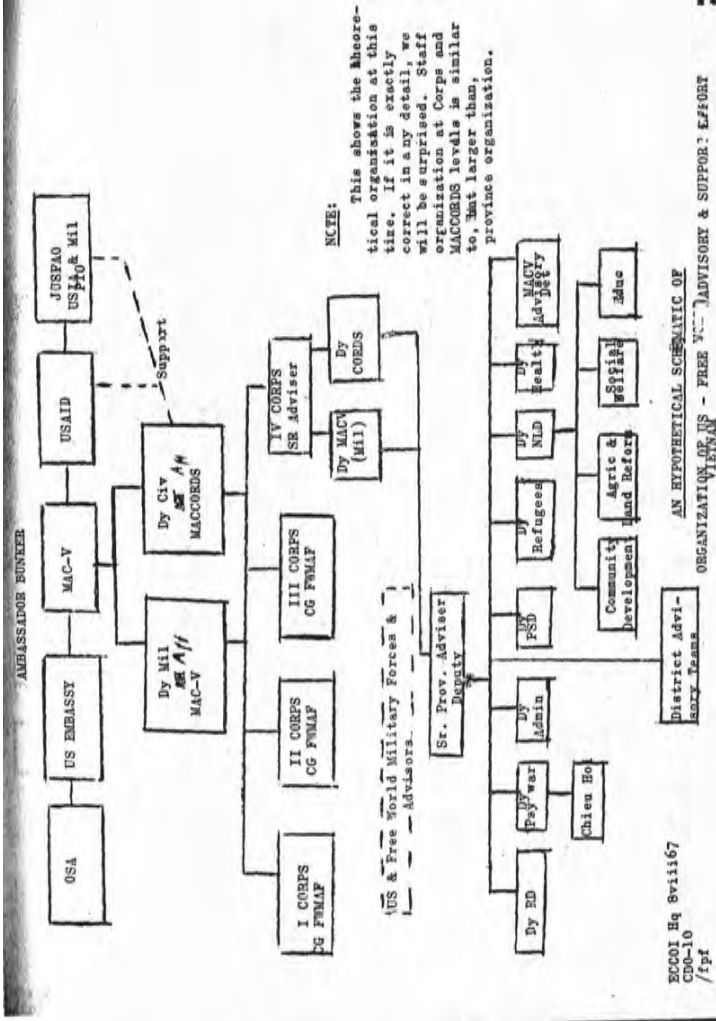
AMBASSADOR BUNKER

OSA

US EMBASSY

MAC-V

USAID

JUSPAO USIA & Mil

Support

Dy Mil A/f MAC-V

Dy Civ A/f MACCORDS

I CORPS CG FWMAF

II CORPS CG FWMAF

III CORPS CG FWMAF

IV CORPS SR Adviser

Dy MACV (Mil)

Dy CORDS

US & Free World Military Forces & Advisors

Sr. Prov. Adviser Deputy

NOTE:

This shows the theoretical organization at this time. If it is exactly correct in any detail, we will be surprised. Staff organization at Corps and MACCORDS levels is similar to, but larger than, province organization.

Dy RD

Dy Psy war

Chieu Ho

Dy Admin

Dy PSD

Dy Refugees

Dy NLD

Dy Health

MACV Advisory Det

Community Development

Agric & Land Reform

Social Welfare

Educ

District Advisory Teams

ECCOI Hq 8viii67 CDO-10 /fpf

AN HYPOTHETICAL SCHEMATIC OF ORGANIZATION OF US - FREE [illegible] ADVISORY & SUPPORT EFFORT VIETNAM